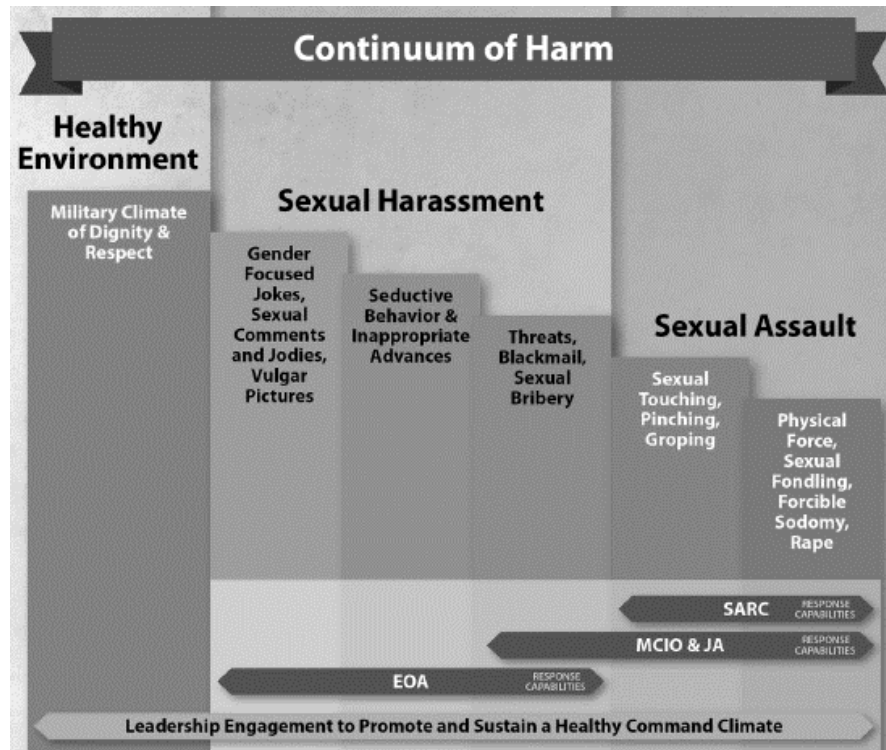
Continuum of Harm

Healthy Environment

Military Climate of Dignity & Respect

Sexual Harassment

Gender Focused Jokes, Sexual Comments and Jodies, Vulgar Pictures

Seductive Behavior & Inappropriate Advances

Threats, Blackmail, Sexual Bribery

Sexual Assault

Sexual Touching, Pinching, Groping

Physical Force, Sexual Fondling, Forcible Sodomy, Rape

SARC RESPONSE CAPABILITIES

MCIO & JA RESPONSE CAPABILITIES

EOA RESPONSE CAPABILITIES

Leadership Engagement to Promote and Sustain a Healthy Command Climate